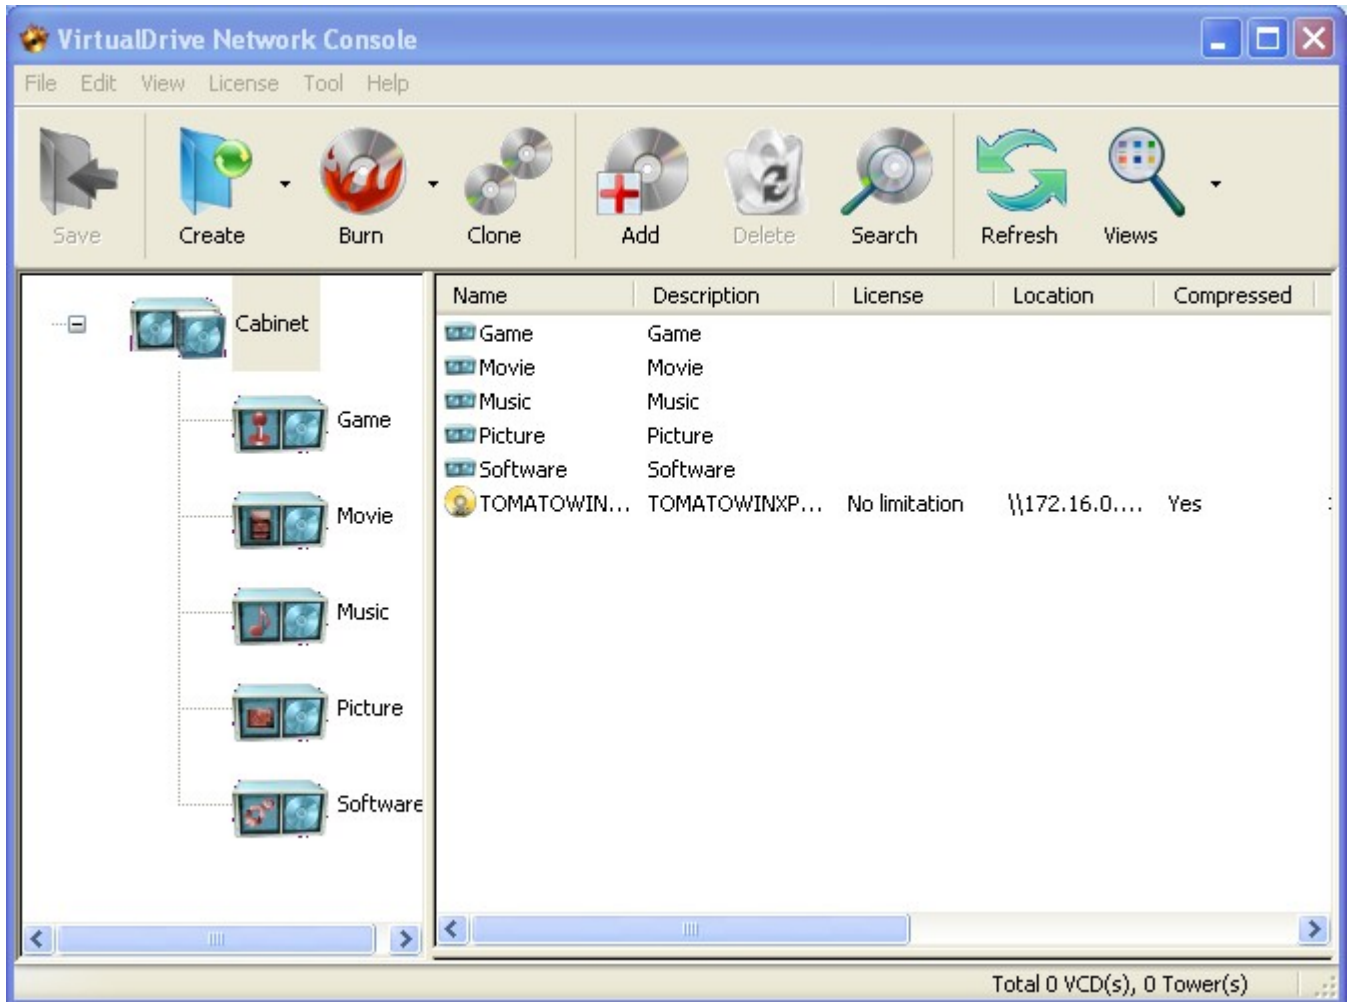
VirtualDrive Network Console

File Edit View License Tool Help

Save Create Burn Clone Add Delete Search Refresh Views

Cabinet
Game
Movie
Music
Picture
Software

| Name | Description | License | Location | Compressed |
|---|---|---|---|---|
| Game | Game | | | |
| Movie | Movie | | | |
| Music | Music | | | |
| Picture | Picture | | | |
| Software | Software | | | |
| TOMATOWIN... | TOMATOWINXP... | No limitation | \\172.16.0.... | Yes |

Total 0 VCD(s), 0 Tower(s)